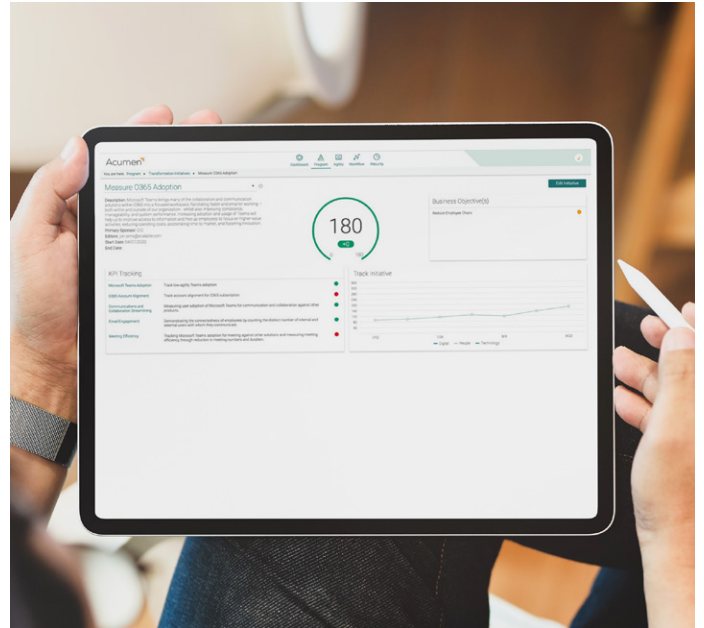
Acumen

Dashboard Program Agility Workflow Maturity

You are here: Program ▸ Transformation Initiatives ▸ Measure O365 Adoption

Measure O365 Adoption

Edit Initiative

Description: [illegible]

Primary Sponsor: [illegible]
Admin: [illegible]
Start Date: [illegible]
End Date:

180
+0

Business Objective(s)

Reduce Employee Churn

KPI Tracking

| | | |
|---|---|---|
| Microsoft Teams Adoption | Track low agility Teams adoption | |
| O365 Account Alignment | Track account alignment for O365 subscription | |
| Communications and Collaboration Streamlining | Measuring user adoption of Microsoft Teams for communication and collaboration against other products | |
| Email Engagement | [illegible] | |
| Meeting Efficiency | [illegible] | |

Track Initiative

Digital People Technology